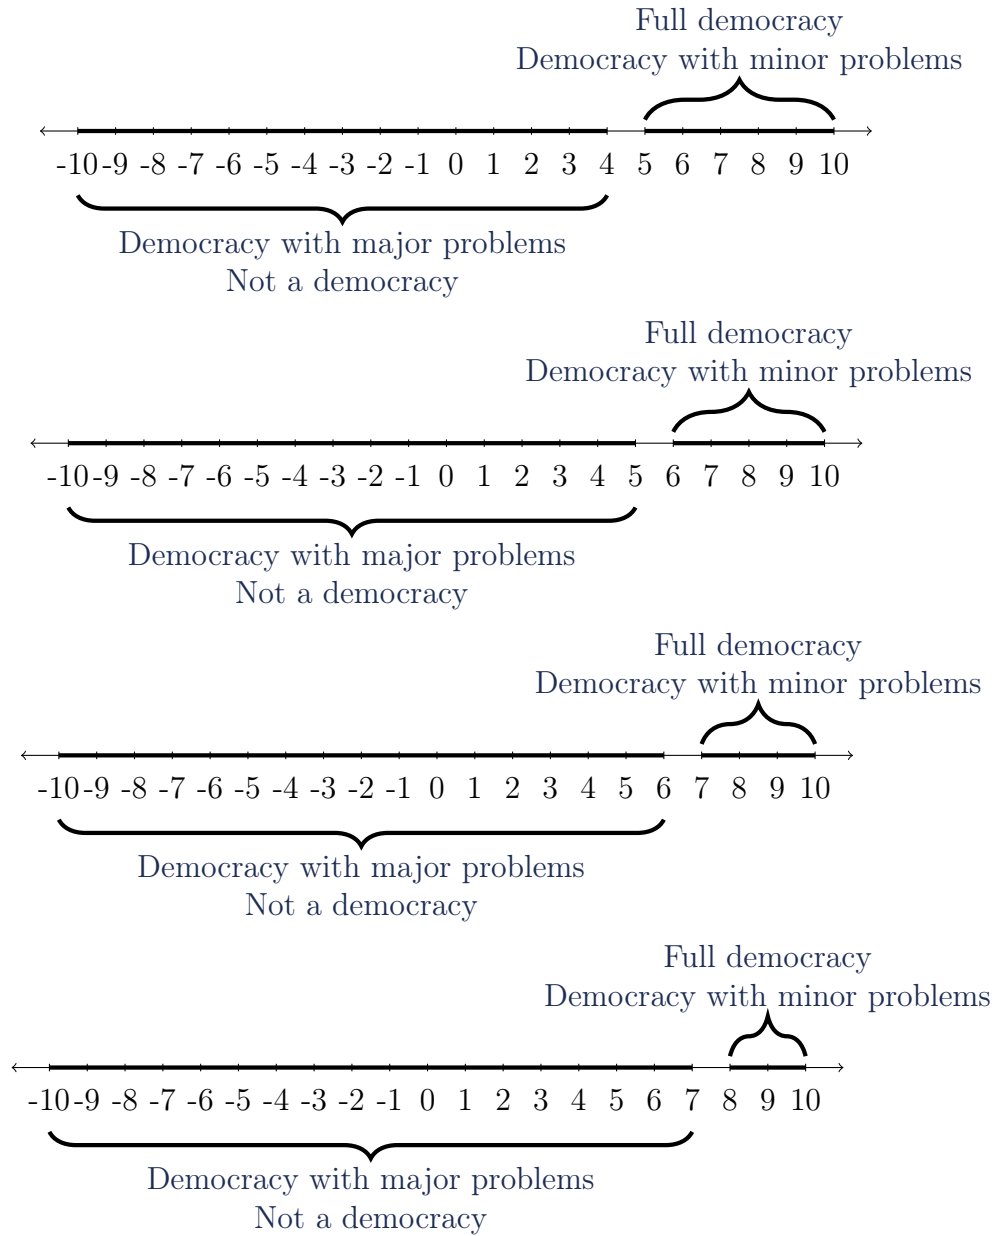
Full democracy
Democracy with minor problems

-10 -9 -8 -7 -6 -5 -4 -3 -2 -1 0 1 2 3 4 5 6 7 8 9 10

Democracy with major problems
Not a democracy

Full democracy
Democracy with minor problems

-10 -9 -8 -7 -6 -5 -4 -3 -2 -1 0 1 2 3 4 5 6 7 8 9 10

Democracy with major problems
Not a democracy

Full democracy
Democracy with minor problems

-10 -9 -8 -7 -6 -5 -4 -3 -2 -1 0 1 2 3 4 5 6 7 8 9 10

Democracy with major problems
Not a democracy

Full democracy
Democracy with minor problems

-10 -9 -8 -7 -6 -5 -4 -3 -2 -1 0 1 2 3 4 5 6 7 8 9 10

Democracy with major problems
Not a democracy